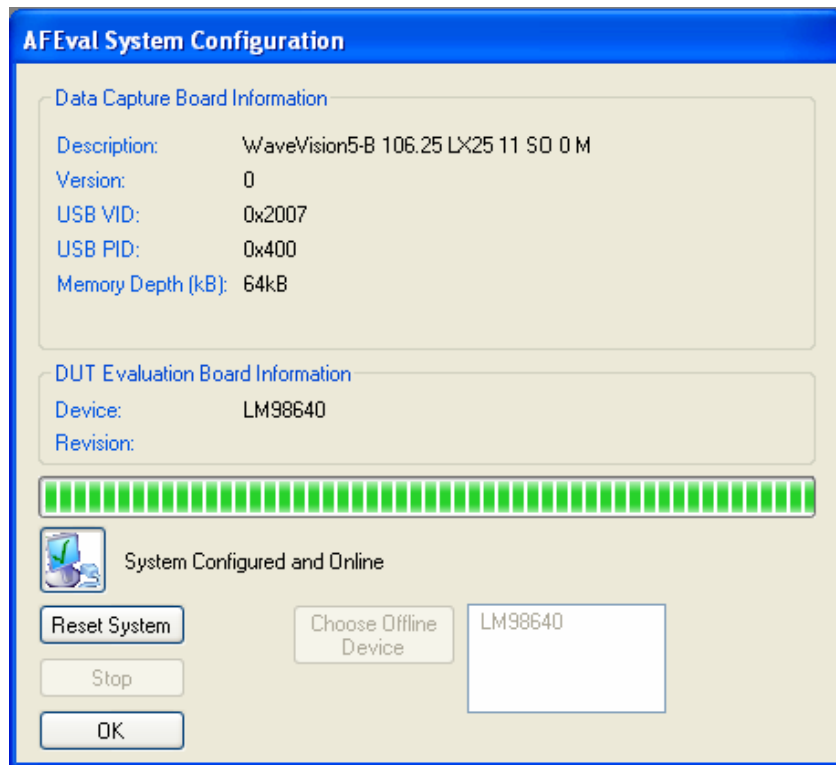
AFEval System Configuration

Data Capture Board Information

| | |
|---|---|
| Description: | WaveVision5-B 106.25 LX25 11 SO 0 M |
| Version: | 0 |
| USB VID: | 0x2007 |
| USB PID: | 0x400 |
| Memory Depth (kB): | 64kB |

DUT Evaluation Board Information

| | |
|---|---|
| Device: | LM98640 |
| Revision: | |

System Configured and Online

Reset System

Stop

OK

Choose Offline Device

LM98640